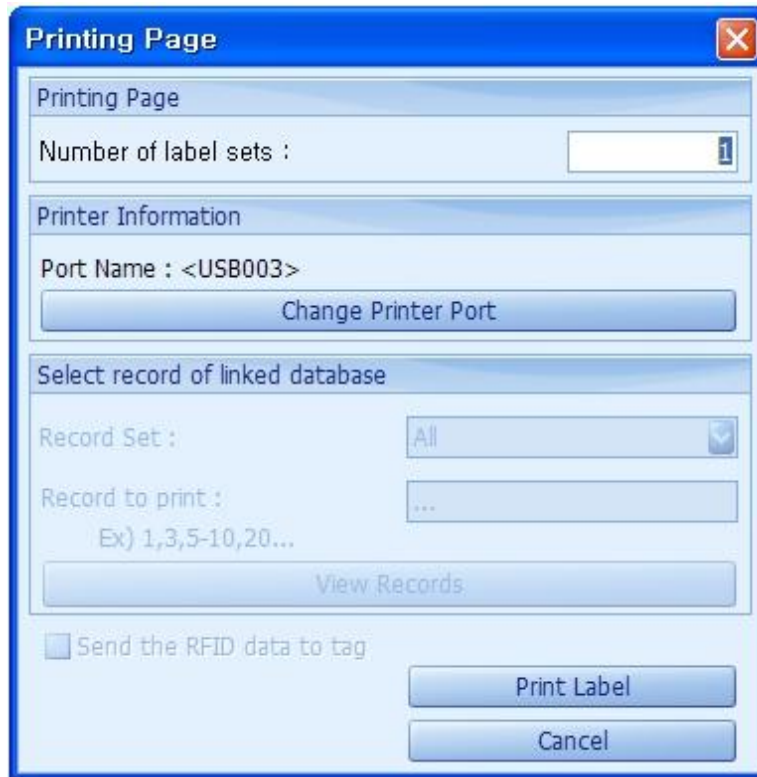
Printing Page

Printing Page

Number of label sets :

1

Printer Information

Port Name : <USB003>

Change Printer Port

Select record of linked database

Record Set :

All

Record to print :

...

Ex) 1,3,5-10,20...

View Records

Send the RFID data to tag

Print Label

Cancel